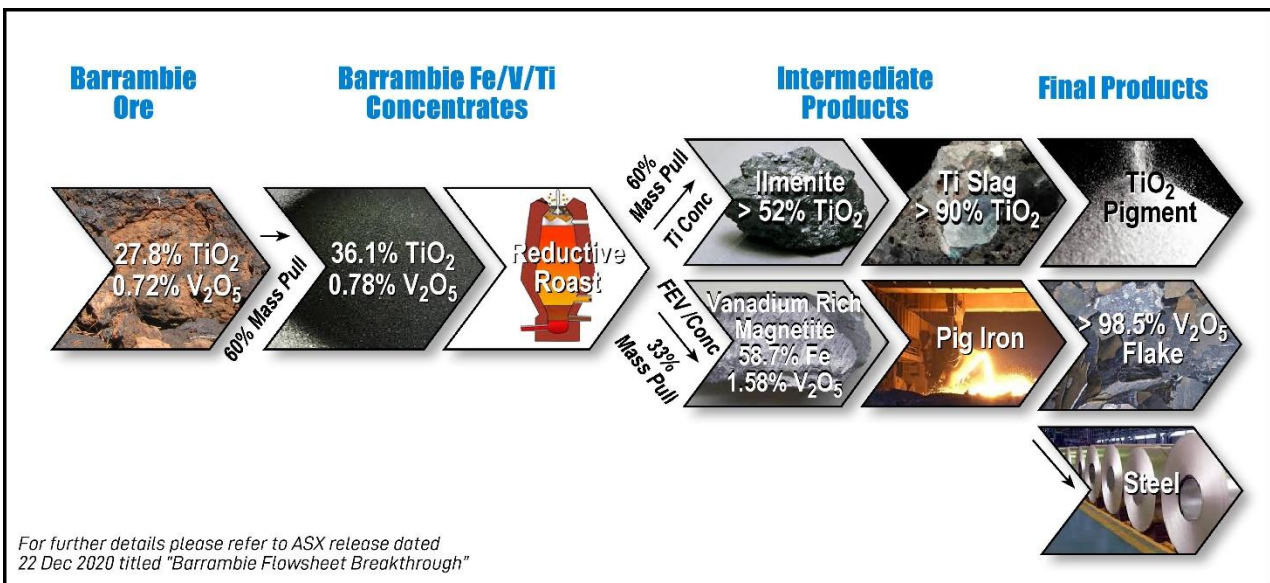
Barrambie Ore

Barrambie Fe/V/Ti Concentrates

Intermediate Products

Final Products

27.8% $TiO_2$
0.72% $V_2O_5$

60% Mass Pull

36.1% $TiO_2$
0.78% $V_2O_5$

Reductive Roast

60% Mass Pull

Ti Conc

Ilmenite
> 52% $TiO_2$

Ti Slag
> 90% $TiO_2$

$TiO_2$
Pigment

FEV /Conc

33% Mass Pull

Vanadium Rich Magnetite
58.7% Fe
1.58% $V_2O_5$

Pig Iron

> 98.5% $V_2O_5$
Flake

Steel

For further details please refer to ASX release dated 22 Dec 2020 titled "Barrambie Flowsheet Breakthrough"